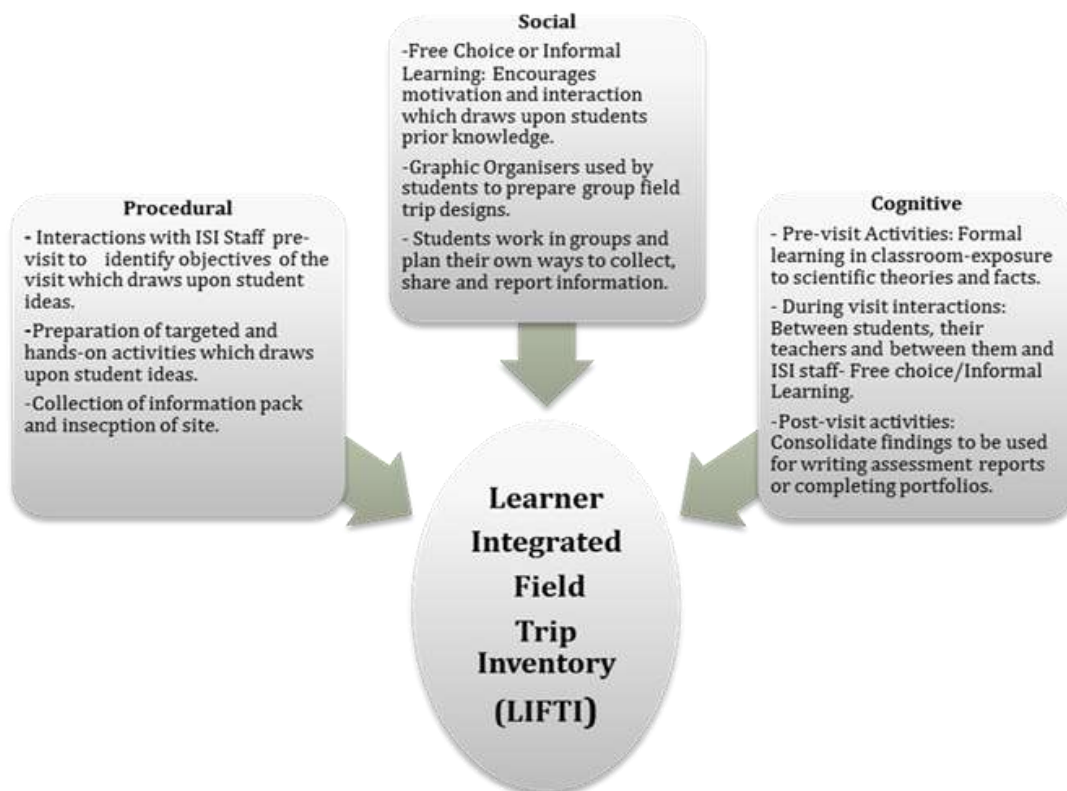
Social

-Free Choice or Informal Learning: Encourages motivation and interaction which draws upon students prior knowledge.

-Graphic Organisers used by students to prepare group field trip designs.

- Students work in groups and plan their own ways to collect, share and report information.

Procedural

- Interactions with ISI Staff pre-visit to identify objectives of the visit which draws upon student ideas.

-Preparation of targeted and hands-on activities which draws upon student ideas.

-Collection of information pack and insecption of site.

Cognitive

- Pre-visit Activities: Formal learning in classroom-exposure to scientific theories and facts.

- During visit interactions: Between students, their teachers and between them and ISI staff- Free choice/Informal Learning.

-Post-visit activities: Consolidate findings to be used for writing assessment reports or completing portfolios.

Learner Integrated Field Trip Inventory (LIFTI)